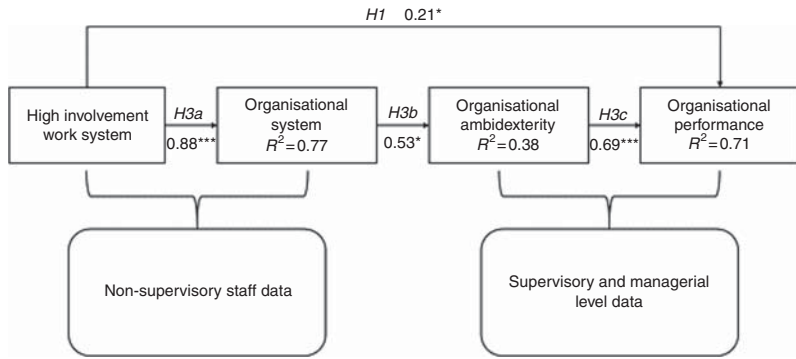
H1 0.21*

High involvement work system

H3a

0.88***

Organisational system $R^2=0.77$

H3b

0.53*

Organisational ambidexterity $R^2=0.38$

H3c

0.69***

Organisational performance $R^2=0.71$

Non-supervisory staff data

Supervisory and managerial level data